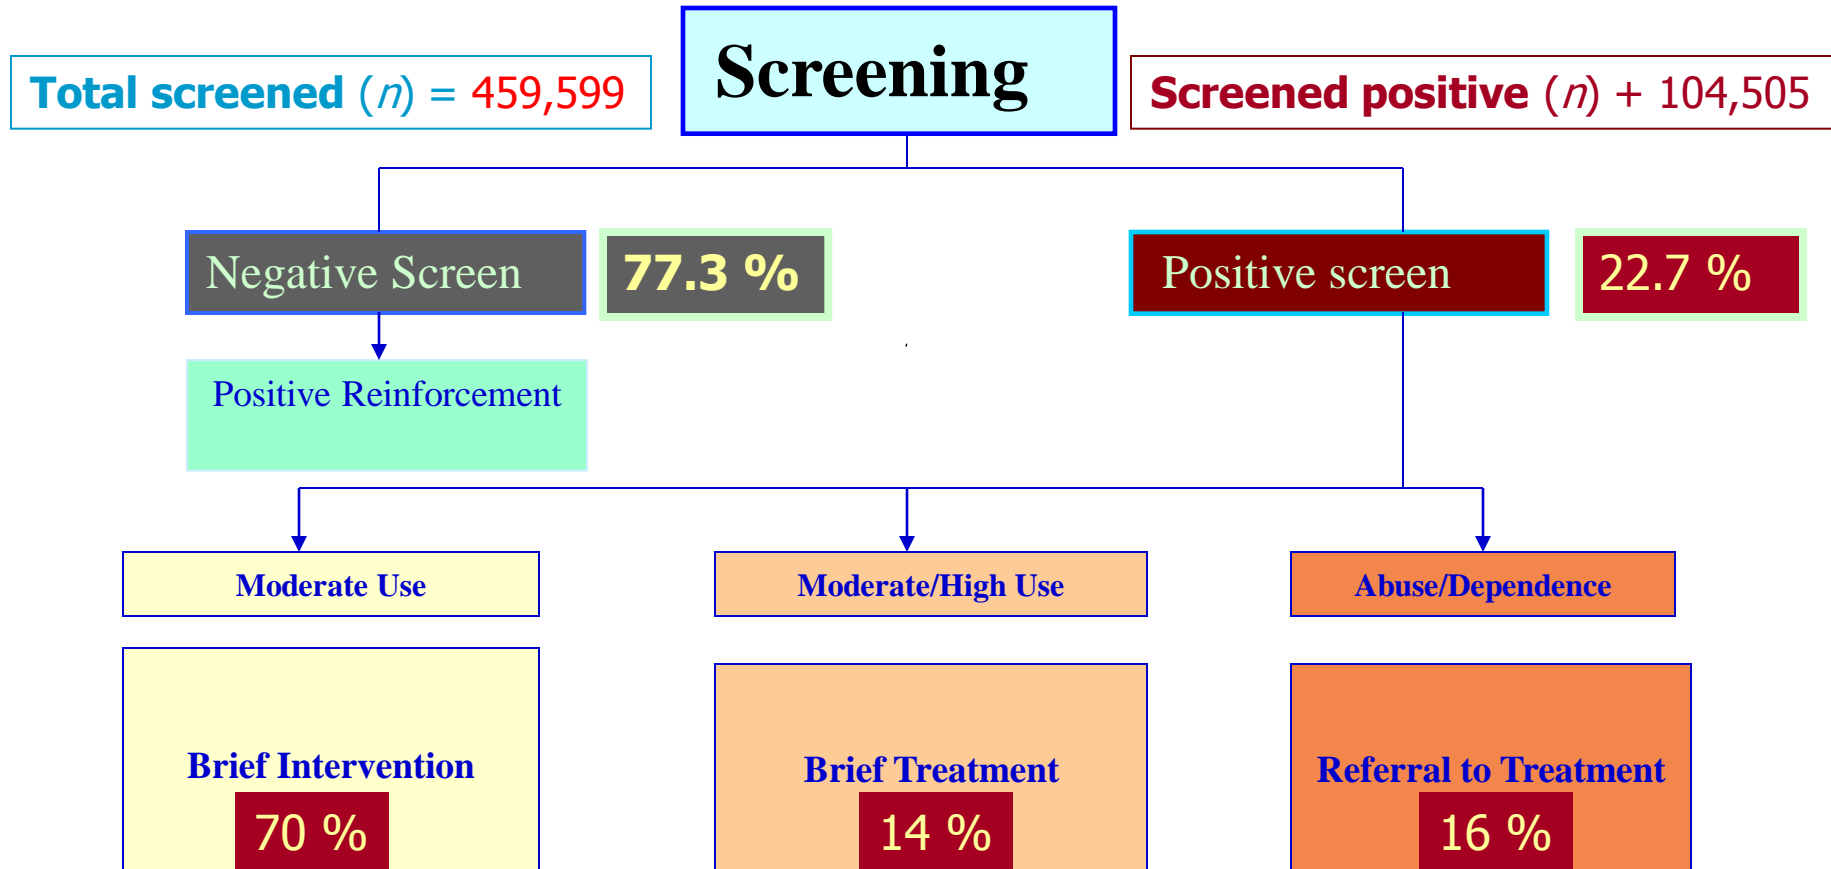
Total screened ($n$) = 459,599

Screening

Screened positive ($n$) + 104,505

Negative Screen

77.3 %

Positive screen

22.7 %

Positive Reinforcement

Moderate Use

Moderate/High Use

Abuse/Dependence

Brief Intervention

70 %

Brief Treatment

14 %

Referral to Treatment

16 %